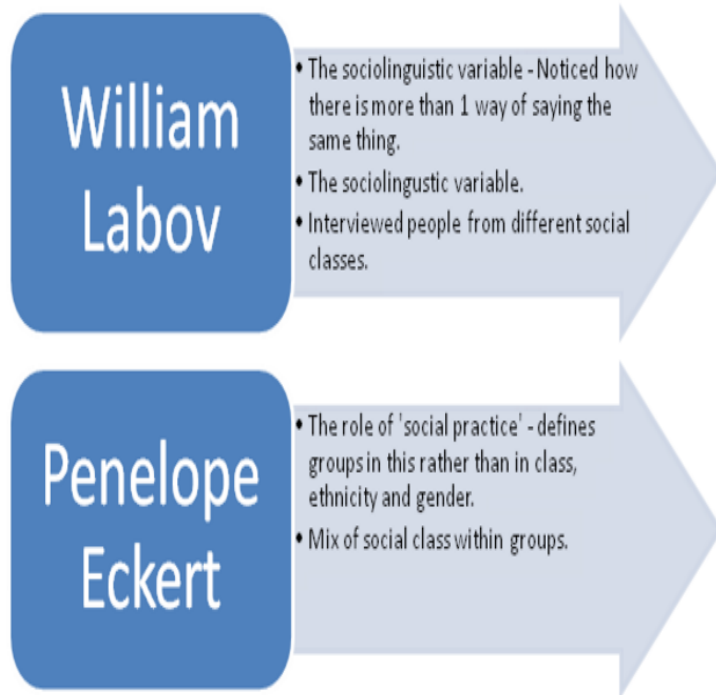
William Labov

- The sociolinguistic variable - Noticed how there is more than 1 way of saying the same thing.
- The sociolingustic variable.
- Interviewed people from different social classes.

Penelope Eckert

- The role of 'social practice' - defines groups in this rather than in class, ethnicity and gender.
- Mix of social class within groups.